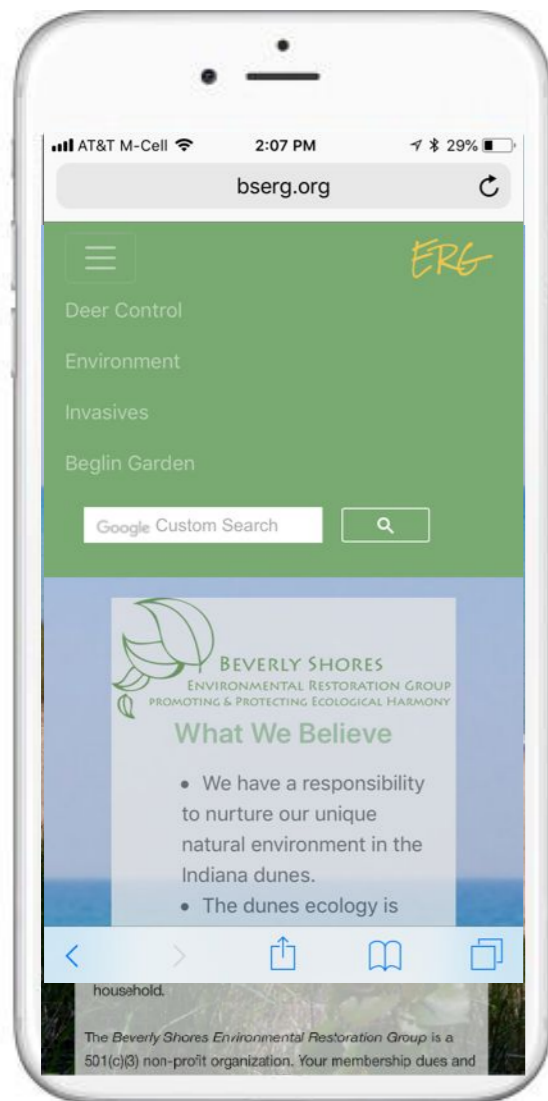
AT&T M-Cell 2:07 PM 29%

bserg.org

ERG

Deer Control

Environment

Invasives

Beglin Garden

Google Custom Search

BEVERLY SHORES
ENVIRONMENTAL RESTORATION GROUP
PROMOTING & PROTECTING ECOLOGICAL HARMONY

What We Believe

• We have a responsibility to nurture our unique natural environment in the Indiana dunes.
• The dunes ecology is

household.

The *Beverly Shores Environmental Restoration Group* is a 501(c)(3) non-profit organization. Your membership dues and